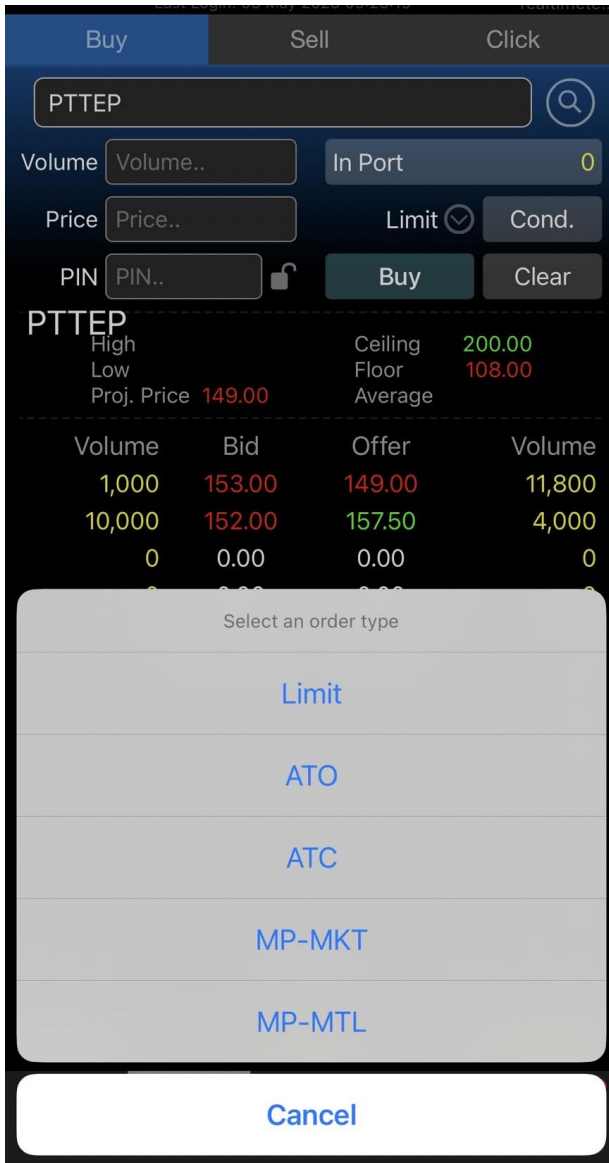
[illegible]

Buy Sell Click

PTTEP

Volume Volume..

In Port 0

Price Price..

Limit

Cond.

PIN PIN..

Buy

Clear

PTTEP
High
Low
Proj. Price 149.00

Ceiling 200.00
Floor 108.00
Average

| Volume | Bid | Offer | Volume |
|---|---|---|---|
| 1,000 | 153.00 | 149.00 | 11,800 |
| 10,000 | 152.00 | 157.50 | 4,000 |
| 0 | 0.00 | 0.00 | 0 |

Select an order type

Limit

ATO

ATC

MP-MKT

MP-MTL

Cancel